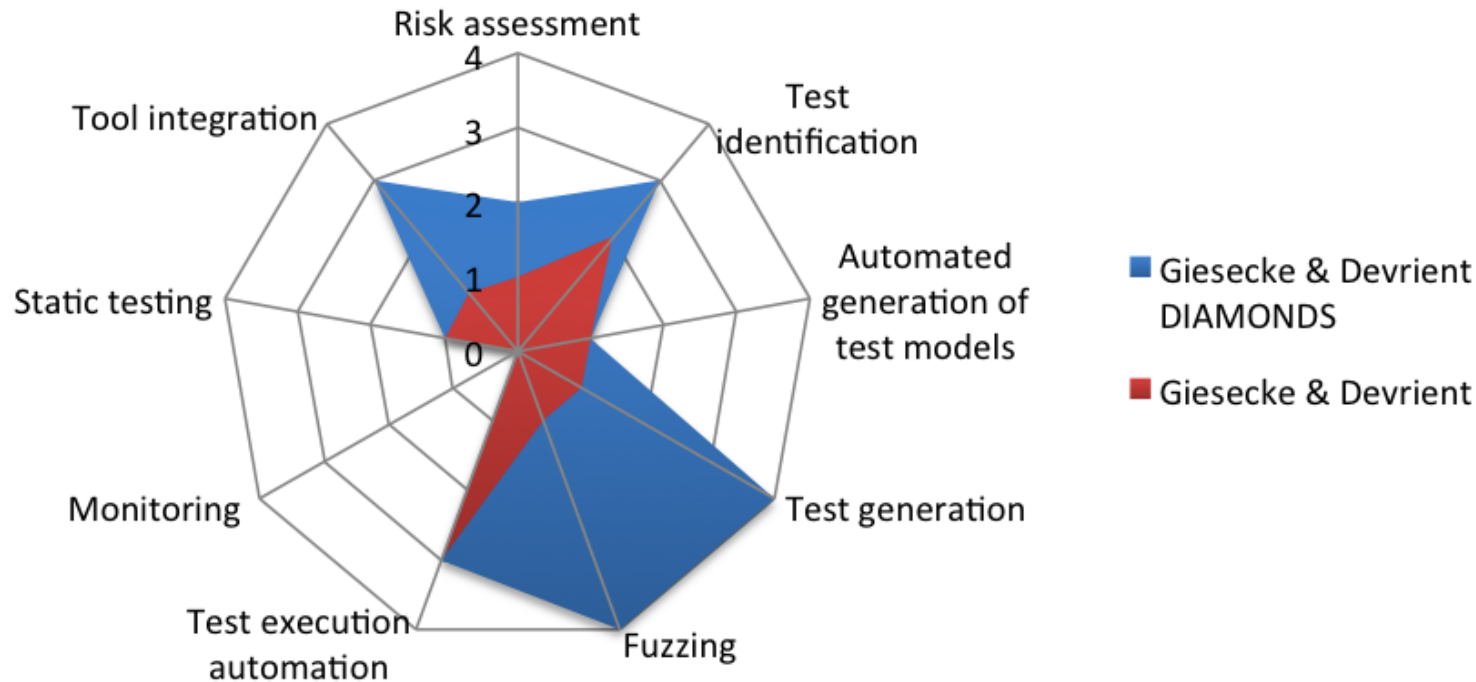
Risk assessment

4

3

2

1

0

Test identification

Automated generation of test models

Test generation

Fuzzing

Test execution automation

Monitoring

Static testing

Tool integration

Giesecke & Devrient DIAMONDS

Giesecke & Devrient